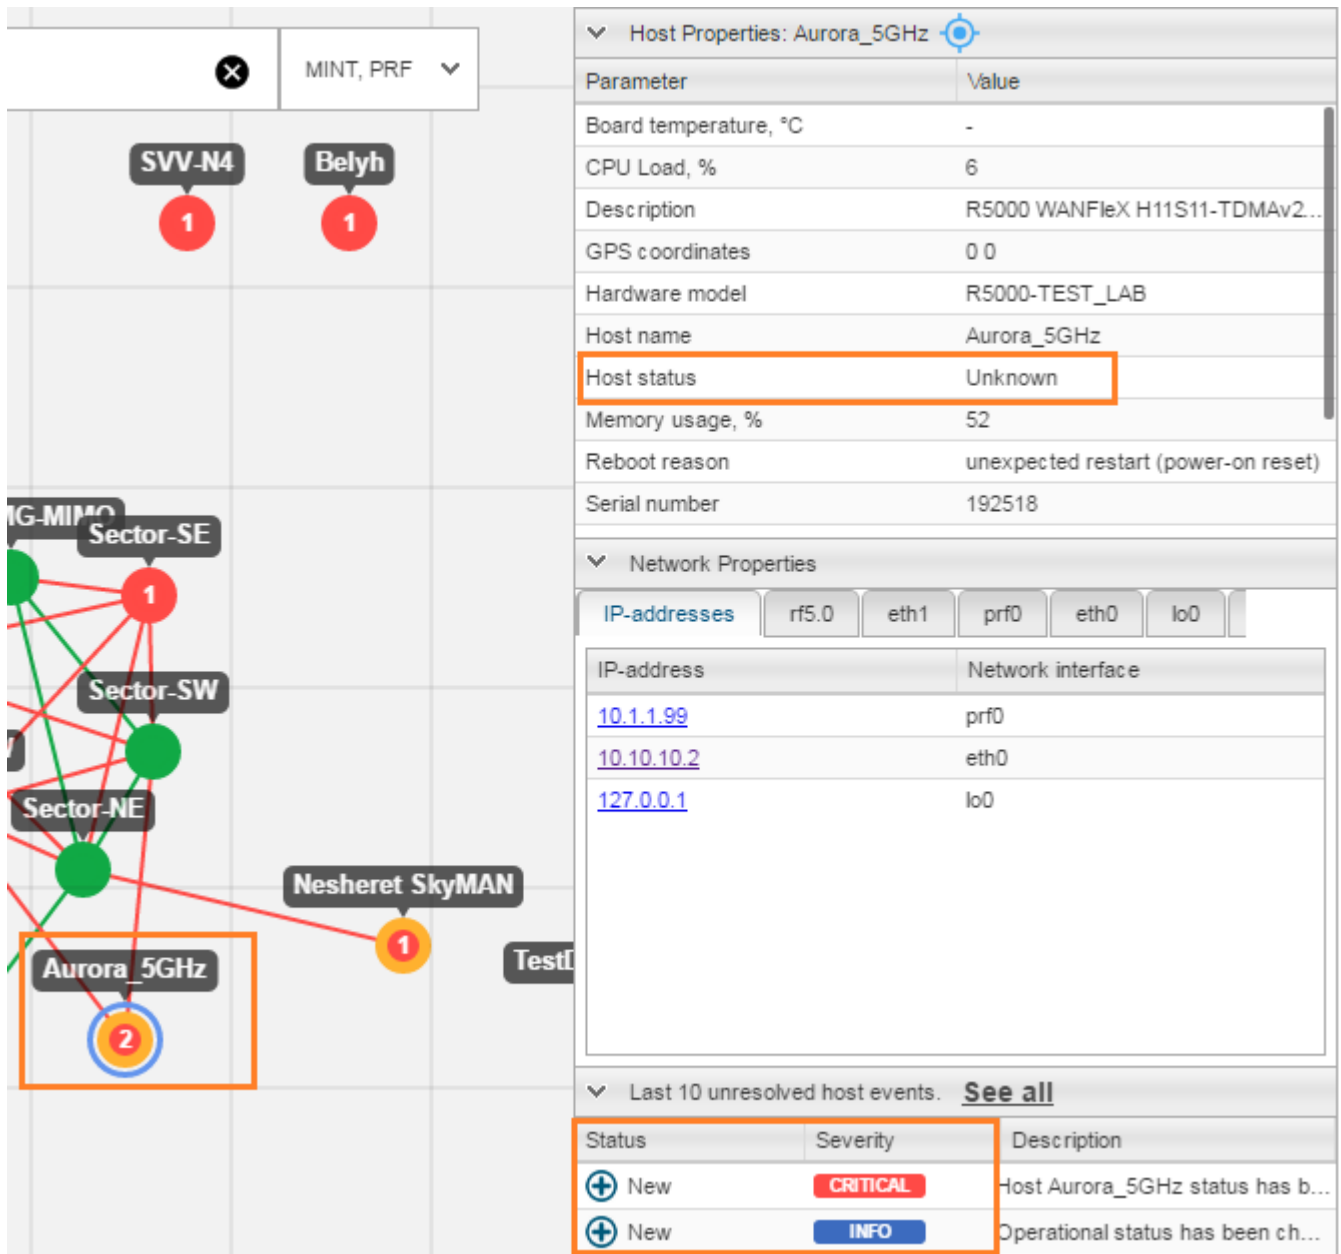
MINT, PRF

SVV-N4
1
Belyh
1

G-MIMO
Sector-SE
1
Sector-SW
Sector-NE
Nesheret SkyMAN
1
TestD
Aurora_5GHz
2

Host Properties: Aurora_5GHz

| Parameter | Value |
|---|---|
| Board temperature, °C | - |
| CPU Load, % | 6 |
| Description | R5000 WANFleX H11S11-TDMAv2... |
| GPS coordinates | 0 0 |
| Hardware model | R5000-TEST_LAB |
| Host name | Aurora_5GHz |
| Host status | Unknown |
| Memory usage, % | 52 |
| Reboot reason | unexpected restart (power-on reset) |
| Serial number | 192518 |

Network Properties

IP-addresses | rf5.0 | eth1 | prf0 | eth0 | lo0

| IP-address | Network interface |
|---|---|
| 10.1.1.99 | prf0 |
| 10.10.10.2 | eth0 |
| 127.0.0.1 | lo0 |

Last 10 unresolved host events. See all

| Status | Severity | Description |
|---|---|---|
| New | CRITICAL | Host Aurora_5GHz status has b... |
| New | INFO | Operational status has been ch... |